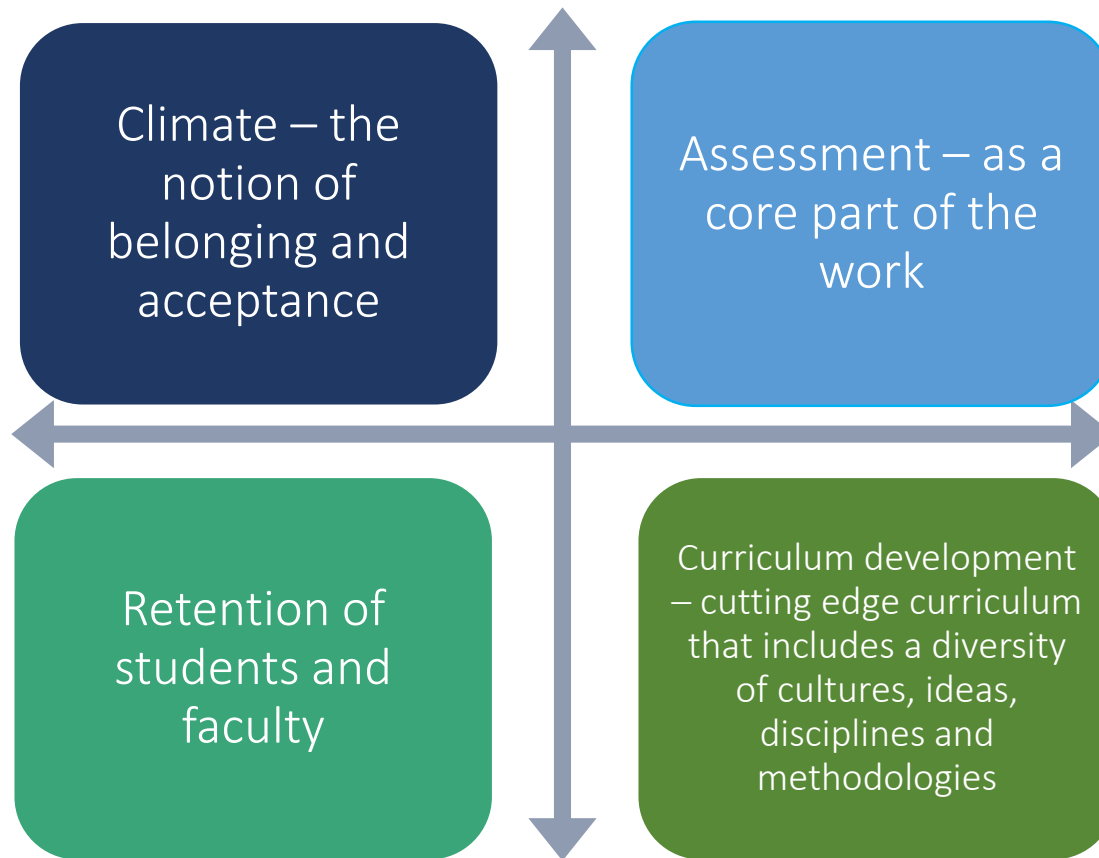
Climate – the notion of belonging and acceptance

Assessment – as a core part of the work

Retention of students and faculty

Curriculum development – cutting edge curriculum that includes a diversity of cultures, ideas, disciplines and methodologies